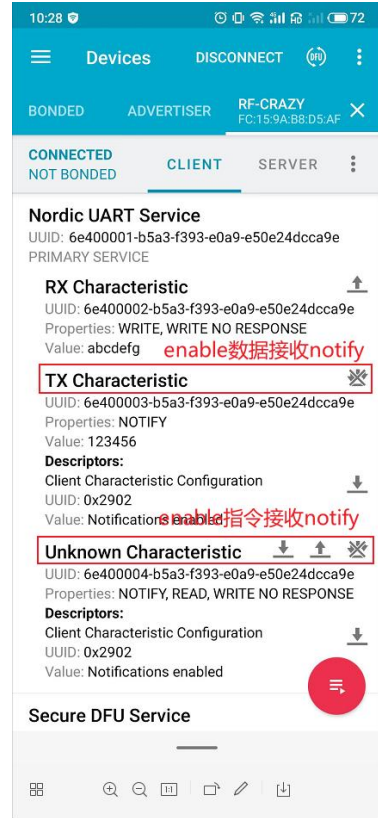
10:28 72

Devices DISCONNECT DFU

BONDED ADVERTISER RF-CRAZY FC:15:9A:B8:D5:AF

CONNECTED NOT BONDED CLIENT SERVER

Nordic UART Service
UUID: 6e400001-b5a3-f393-e0a9-e50e24dcca9e
PRIMARY SERVICE

RX Characteristic
UUID: 6e400002-b5a3-f393-e0a9-e50e24dcca9e
Properties: WRITE, WRITE NO RESPONSE
Value: abcdefg

enable数据接收notify

TX Characteristic
UUID: 6e400003-b5a3-f393-e0a9-e50e24dcca9e
Properties: NOTIFY
Value: 123456
Descriptors:
Client Characteristic Configuration
UUID: 0x2902
Value: Notifications enabled

enable指令接收notify

Unknown Characteristic
UUID: 6e400004-b5a3-f393-e0a9-e50e24dcca9e
Properties: NOTIFY, READ, WRITE NO RESPONSE
Descriptors:
Client Characteristic Configuration
UUID: 0x2902
Value: Notifications enabled

Secure DFU Service